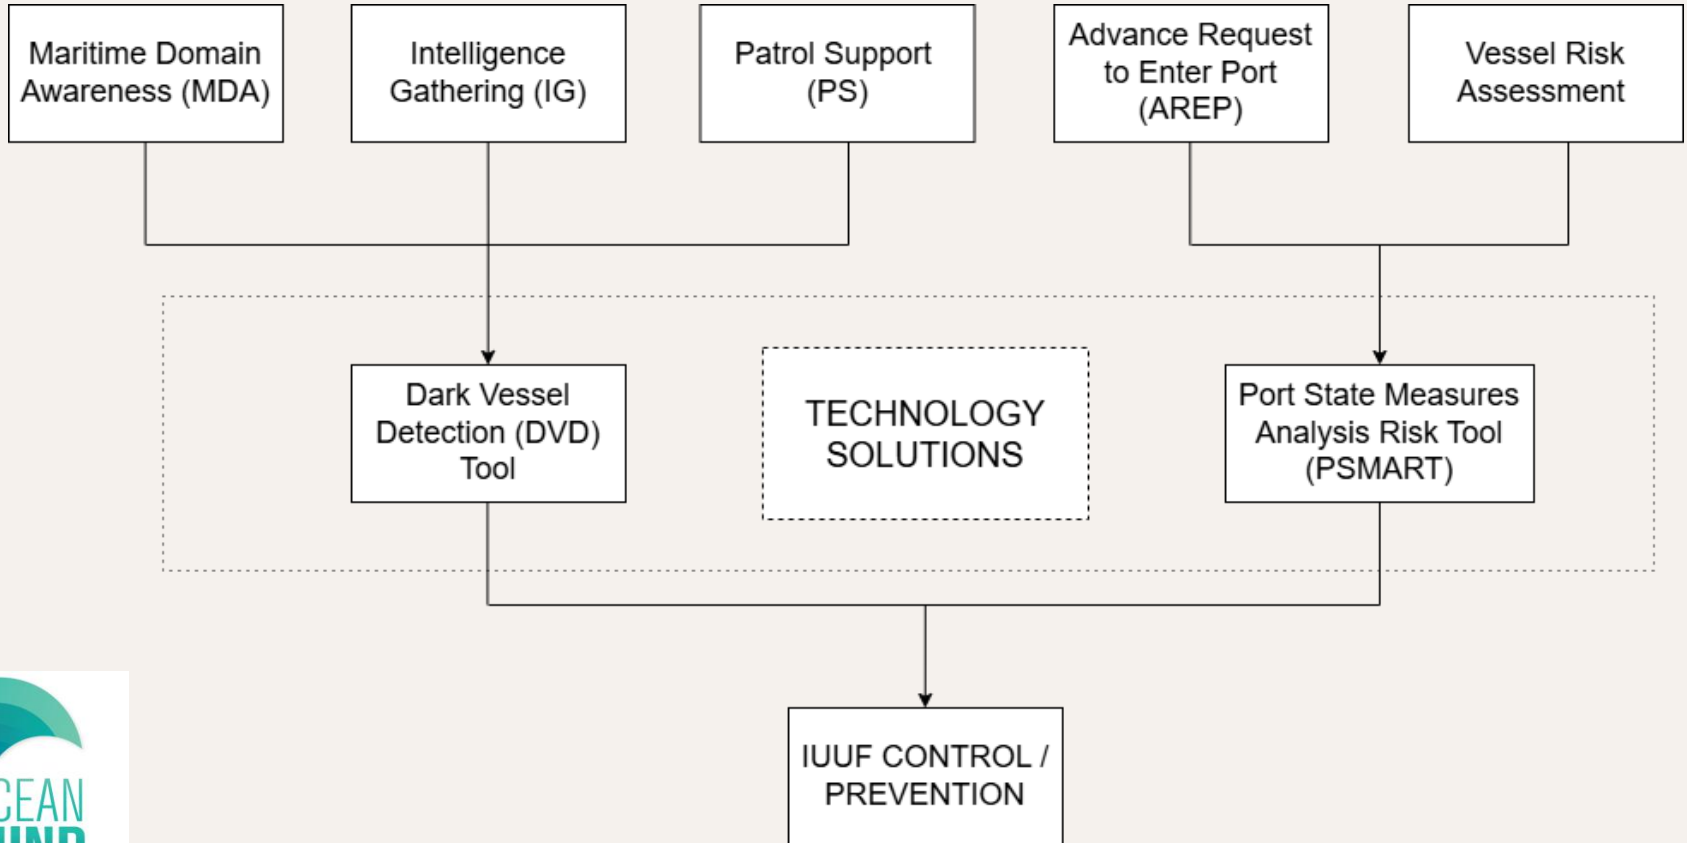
Maritime Domain Awareness (MDA)

Intelligence Gathering (IG)

Patrol Support (PS)

Advance Request to Enter Port (AREP)

Vessel Risk Assessment

Dark Vessel Detection (DVD) Tool

TECHNOLOGY SOLUTIONS

Port State Measures Analysis Risk Tool (PSMART)

IUUF CONTROL / PREVENTION

CEAN
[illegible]